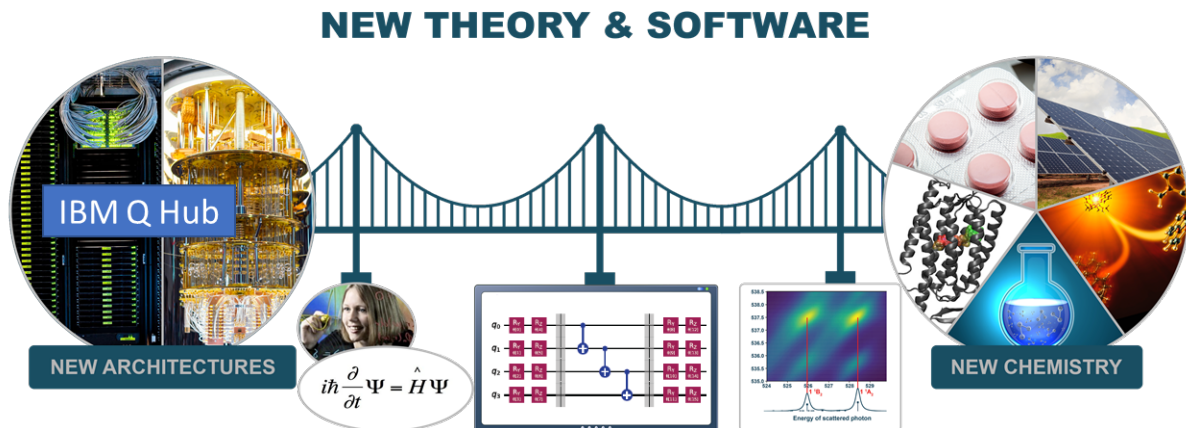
NEW THEORY & SOFTWARE

IBM Q Hub

NEW ARCHITECTURES

$i\hbar\frac{\partial}{\partial t}\Psi = \hat{H}\Psi$

$q_0$
$q_1$
$q_2$
$q_3$

538.0
537.5
537.0
536.5
536.0
535.5
535.0
524 525 526 527 528 529
Energy of scattered photon

NEW CHEMISTRY